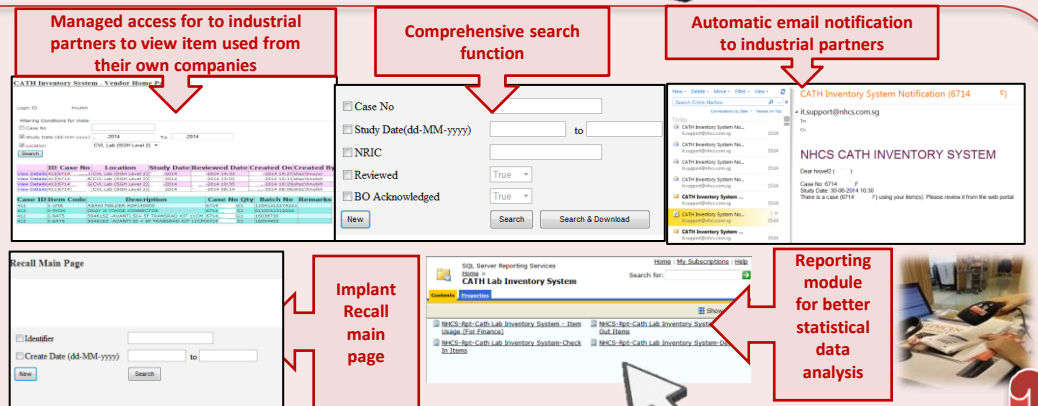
Managed access for to industrial partners to view item used from their own companies

Comprehensive search function

Automatic email notification to industrial partners

CATH Inventory System - Vendor Home P

Login ID: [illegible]

Filtering Conditions for Visits

Case No

Study Date (dd-MM-yyyy) -2014 To -2014

Location CVL Lab (SGH Level 2)

Search

| ID | Case No | Location | Study Date | Reviewed Date | Created On | Created By |
|---|---|---|---|---|---|---|
| View Details | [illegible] | CVL Lab (SGH Level 2) | -2014 14:30 | | -2014 | |
| View Details | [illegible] | CVL Lab (SGH Level 2) | -2014 15:02 | | -2014 | |
| View Details | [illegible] | CVL Lab (SGH Level 2) | -2014 10:35 | | -2014 | |
| View Details | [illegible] | CVL Lab (SGH Level 2) | -2014 08:14 | | -2014 | |

| Case ID | Item Code | Description | Case No | Qty | Batch No | Remarks |
|---|---|---|---|---|---|---|
| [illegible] | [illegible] | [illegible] | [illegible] | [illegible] | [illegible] | |

Case No

Study Date(dd-MM-yyyy) to

NRIC

Reviewed True

BO Acknowledged True

New

Search

Search & Download

CATH Inventory System Notification (6714 F)

it.support@nhcs.com.sg

NHCS CATH INVENTORY SYSTEM

Dear hsvet2 ( )

Case No: 6714 F
Study Date: 30-06-2014 10:30
There is a case (6714 F) using your item(s). Please review it from the web portal.

Recall Main Page

Identifier

Create Date (dd-MM-yyyy) to

New

Search

Implant Recall main page

SQL Server Reporting Services
Home > CATH Lab Inventory System

Home | My Subscriptions | Help

Search for:

Contents Properties

Show

NHCS-Rpt-Cath Lab Inventory System - Item Usage (For Finance)

NHCS-Rpt-Cath Lab Inventory System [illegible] Out Items

NHCS-Rpt-Cath Lab Inventory System-Check In Items

NHCS-Rpt-Cath Lab Inventory System-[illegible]

Reporting module for better statistical data analysis